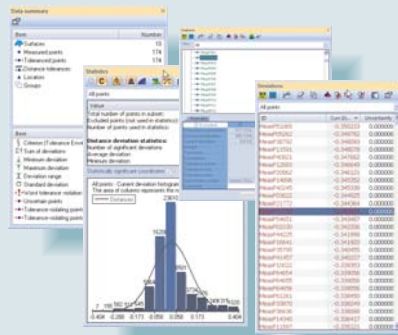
Data summary

| Item | Number |
|---|---|
| Surfaces | 15 |
| Measured points | 174 |
| Toleranced points | 174 |
| Distance tolerances | |
| Locators | |
| Groups | |

Item
Criterion (Tolerance Envel
Out of deviation
Minimum deviation
Maximum deviation
Deviation range
Standard deviation
Worst tolerance violation
Uncertain points
Tolerance violating points
Tolerance violating points

Statistics

Value
Total number of points in subset
Excluded points (not used in statistics)
Number of points used in statistics

Distance deviation statistics:
Number of significant deviations
Average deviation
Minimum deviation

Statistically significant coordinates

All points - Current deviation histogram
The area of columns represents the n

Distances

2 155 160 187 50 29 45
-0.404 -0.200 -0.175 0.050 0.275 0.500 0.775

Deviations

All points

| ID | Coord.Dev. | Uncertainty |
|---|---|---|
| MeasPt1000 | -0.395233 | 0.000000 |
| MeasPt8007 | -0.369782 | 0.000000 |
| MeasPt1006 | -0.369468 | 0.000000 |
| MeasPt1041 | -0.347682 | 0.000000 |
| MeasPt1021 | -0.347682 | 0.000000 |
| MeasPt2082 | -0.346225 | 0.000000 |
| MeasPt2062 | -0.346121 | 0.000000 |
| MeasPt2096 | -0.345891 | 0.000000 |
| MeasPt2145 | -0.345338 | 0.000000 |
| MeasPt2016 | -0.344660 | 0.000000 |
| MeasPt2172 | -0.344467 | 0.000000 |
| | | 0.000000 |
| MeasPt4451 | -0.343467 | 0.000000 |
| MeasPt3031 | -0.342253 | 0.000000 |
| MeasPt1425 | -0.341808 | 0.000000 |
| MeasPt3041 | -0.341802 | 0.000000 |
| MeasPt1422 | -0.339093 | 0.000000 |
| MeasPt1011 | -0.338868 | 0.000000 |
| MeasPt4054 | -0.338059 | 0.000000 |
| MeasPt3016 | -0.336961 | 0.000000 |
| MeasPt3032 | -0.336894 | 0.000000 |
| MeasPt1261 | -0.336490 | 0.000000 |
| MeasPt3053 | -0.336050 | 0.000000 |
| MeasPt3816 | -0.335898 | 0.000000 |
| MeasPt3813 | -0.334683 | 0.000000 |
| MeasPt1097 | -0.334183 | 0.000000 |